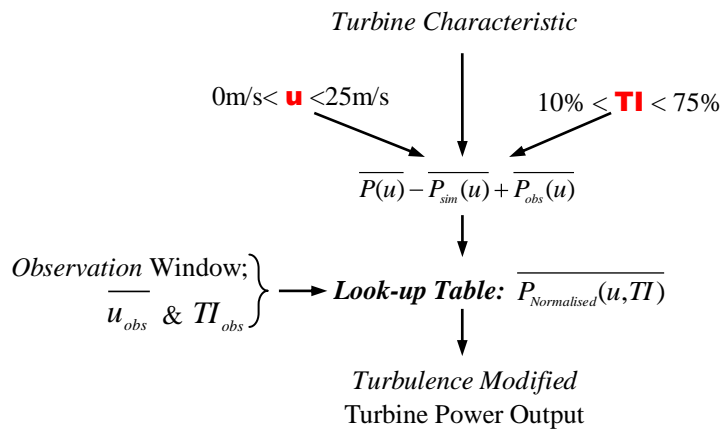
*Turbine Characteristic*

0m/s< **u** <25m/s

10% < **TI** < 75%

$\overline{P(u)} - \overline{P_{sim}(u)} + \overline{P_{obs}(u)}$

*Observation* Window; $\overline{u_{obs}}$ & $TI_{obs}$

***Look-up Table:*** $\overline{P_{Normalised}(u,TI)}$

*Turbulence Modified*
Turbine Power Output